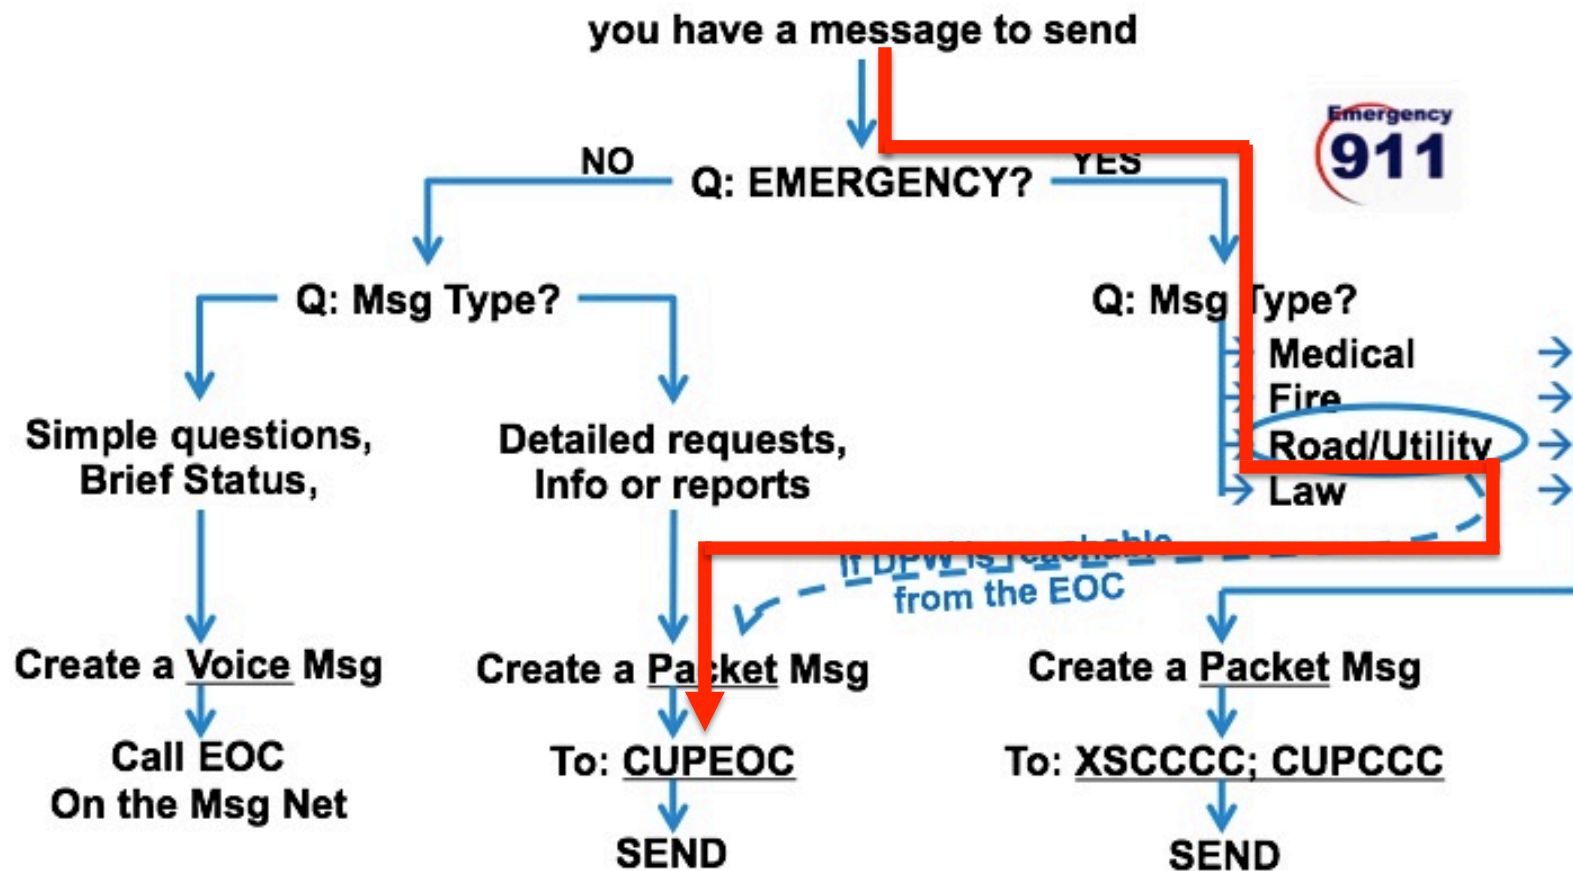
you have a message to send

Emergency 911

NO

Q: EMERGENCY?

YES

Q: Msg Type?

Q: Msg Type?

Medical

Fire

Road/Utility

Law

Simple questions, Brief Status,

Detailed requests, Info or reports

If DPW is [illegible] from the EOC

Create a Voice Msg

Create a Packet Msg

Create a Packet Msg

Call EOC On the Msg Net

To: CUPEOC

To: XSCCCC; CUPCCC

SEND

SEND